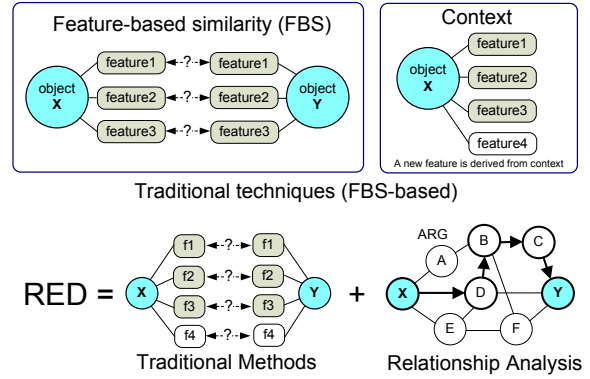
Feature-based similarity (FBS)

object X

feature1 ?- feature1

feature2 ?- feature2

feature3 ?- feature3

object Y

Context

object X

feature1

feature2

feature3

feature4

A new feature is derived from context

Traditional techniques (FBS-based)

RED =

X

f1 ? f1

f2 ? f2

f3 ? f3

f4 ? f4

Y

Traditional Methods

+

ARG

A

B

C

X

D

Y

E

F

Relationship Analysis